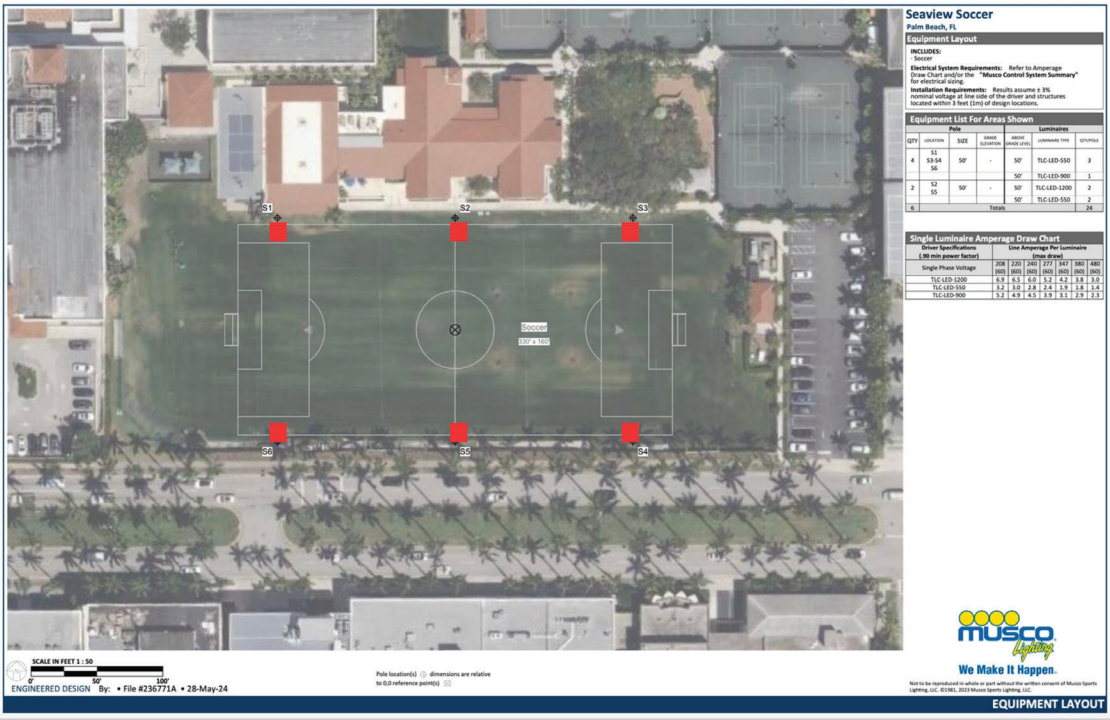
S1 S2 S3

Soccer
330' x 160'

S6 S5 S4

Seaview Soccer
Palm Beach, FL

Equipment Layout

INCLUDES:
· Soccer

Electrical System Requirements: Refer to Amperage Draw Chart and/or the "Musco Control System Summary" for electrical sizing.

Installation Requirements: Results assume ± 3% nominal voltage at line side of the driver and structures located within 3 feet (1m) of design locations.

Equipment List For Areas Shown

| QTY | Pole LOCATION | SIZE | GRADE ELEVATION | Luminaires ABOVE GRADE LEVEL | LUMINAIRE TYPE | QTY/POLE |
|---|---|---|---|---|---|---|
| 4 | S1 S3-S4 S6 | 50' | - | 50' | TLC-LED-550 | 3 |
| | | | | 50' | TLC-LED-900 | 1 |
| 2 | S2 S5 | 50' | - | 50' | TLC-LED-1200 | 2 |
| | | | | 50' | TLC-LED-550 | 2 |
| 6 | | | Totals | | | 24 |

Single Luminaire Amperage Draw Chart

| Driver Specifications (.90 min power factor) | Line Amperage Per Luminaire (max draw) | | | | | | |
|---|---|---|---|---|---|---|---|
| Single Phase Voltage | 208 (60) | 220 (60) | 240 (60) | 277 (60) | 347 (60) | 380 (60) | 480 (60) |
| TLC-LED-1200 | 6.9 | 6.5 | 6.0 | 5.2 | 4.2 | 3.8 | 3.0 |
| TLC-LED-550 | 3.2 | 3.0 | 2.8 | 2.4 | 1.9 | 1.8 | 1.4 |
| TLC-LED-900 | 5.2 | 4.9 | 4.5 | 3.9 | 3.1 | 2.9 | 2.3 |

MUSCO Lighting
We Make It Happen.

SCALE IN FEET 1 : 50
0 50' 100'

ENGINEERED DESIGN By: • File #236771A • 28-May-24

Pole location(s) ⊕ dimensions are relative to 0,0 reference point(s) ⊗

Not to be reproduced in whole or part without the written consent of Musco Sports Lighting, LLC. ©1981, 2023 Musco Sports Lighting, LLC.

EQUIPMENT LAYOUT